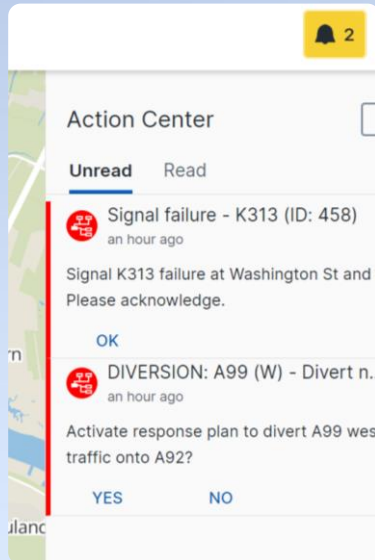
2

Action Center

Unread Read

Signal failure - K313 (ID: 458)
an hour ago

Signal K313 failure at Washington St and
Please acknowledge.

OK

DIVERSION: A99 (W) - Divert n.
an hour ago

Activate response plan to divert A99 wes
traffic onto A92?

YES NO

rn

ulanc